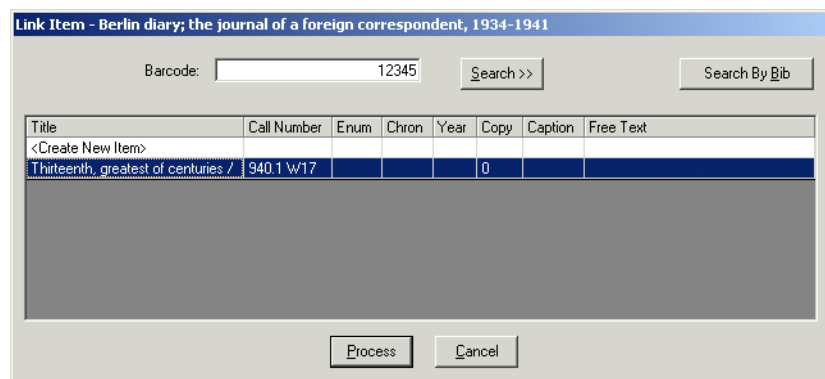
Link Item - Berlin diary; the journal of a foreign correspondent, 1934-1941

Barcode: 12345

Search >>

Search By Bib

| Title | Call Number | Enum | Chron | Year | Copy | Caption | Free Text |
|---|---|---|---|---|---|---|---|
| <Create New Item> | | | | | | | |
| Thirteenth, greatest of centuries / | 940.1 W17 | | | | 0 | | |

Process

Cancel